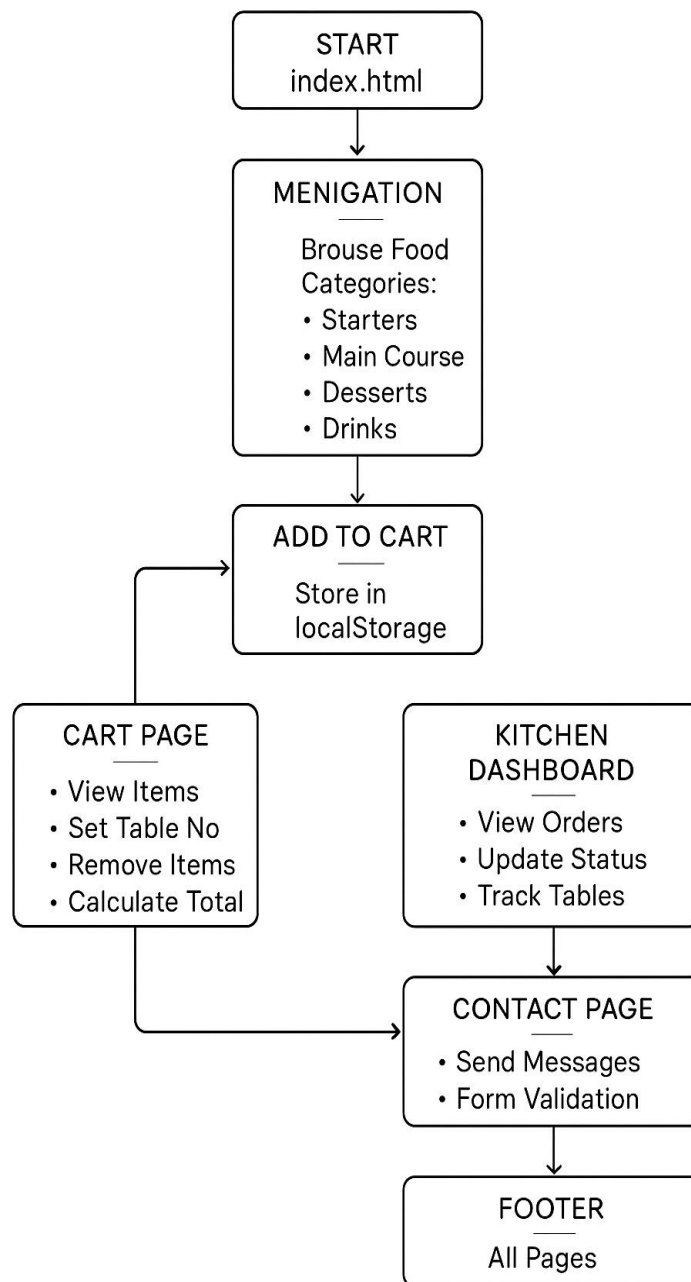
START
index.html

MENIGATION

Brouse Food Categories:
• Starters
• Main Course
• Desserts
• Drinks

ADD TO CART

Store in localStorage

CART PAGE

• View Items
• Set Table No
• Remove Items
• Calculate Total

KITCHEN DASHBOARD

• View Orders
• Update Status
• Track Tables

CONTACT PAGE

• Send Messages
• Form Validation

FOOTER

All Pages